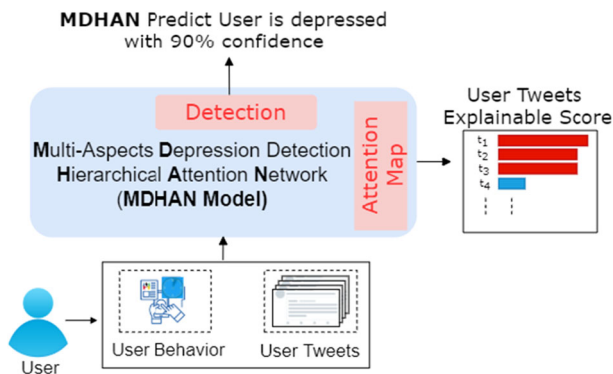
MDHAN Predict User is depressed with 90% confidence

Detection

Multi-Aspects Depression Detection Hierarchical Attention Network (MDHAN Model)

Attention Map

User Tweets Explainable Score

$t_1$
$t_2$
$t_3$
$t_4$

User

User Behavior

User Tweets